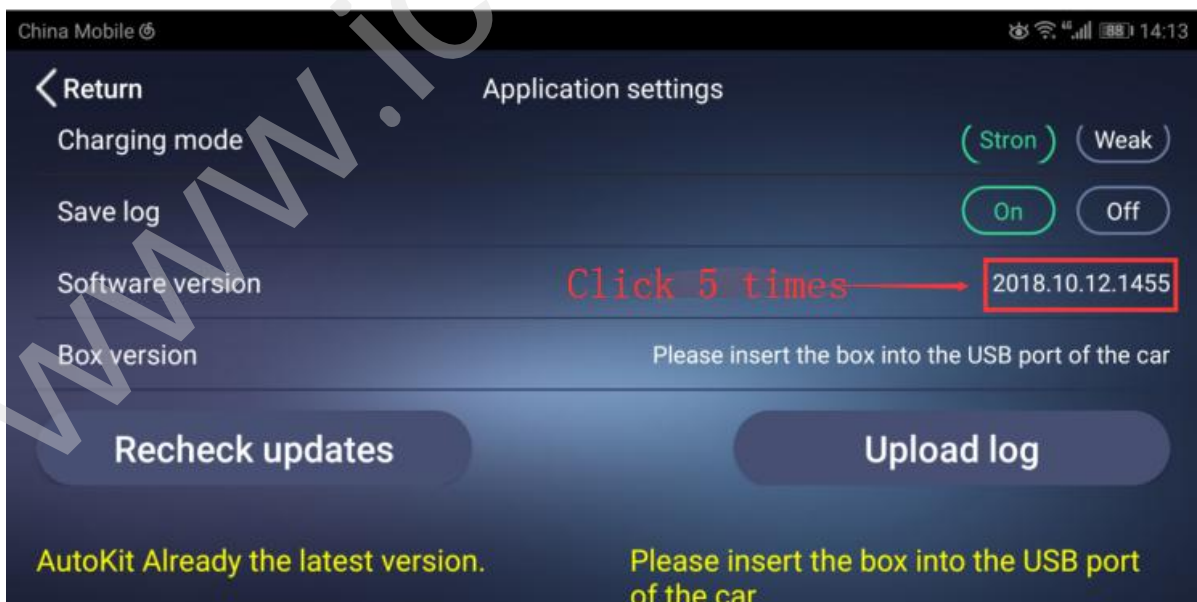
China Mobile

88 14:13

Return

Application settings

Charging mode

Stron

Weak

Save log

On

Off

Software version

Click 5 times

2018.10.12.1455

Box version

Please insert the box into the USB port of the car

Recheck updates

Upload log

AutoKit Already the latest version.

Please insert the box into the USB port of the car

www.ic